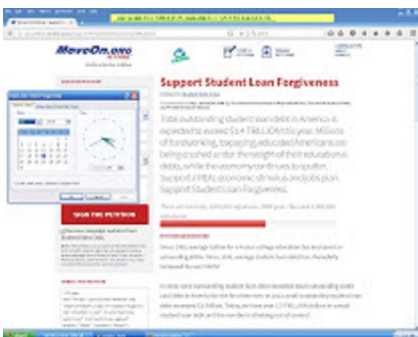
MoveOn.org

Support Student Loan Forgiveness

Total outstanding student loan debt in America is expected to exceed $1.4 TRILLION this year. Millions of hardworking, taxpaying, educated Americans are being crushed under the weight of their educational debts, while the economy continues to sputter. Support a REAL economic stimulus and jobs plan. Support Student Loan Forgiveness.

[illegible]

SIGN THE PETITION

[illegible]